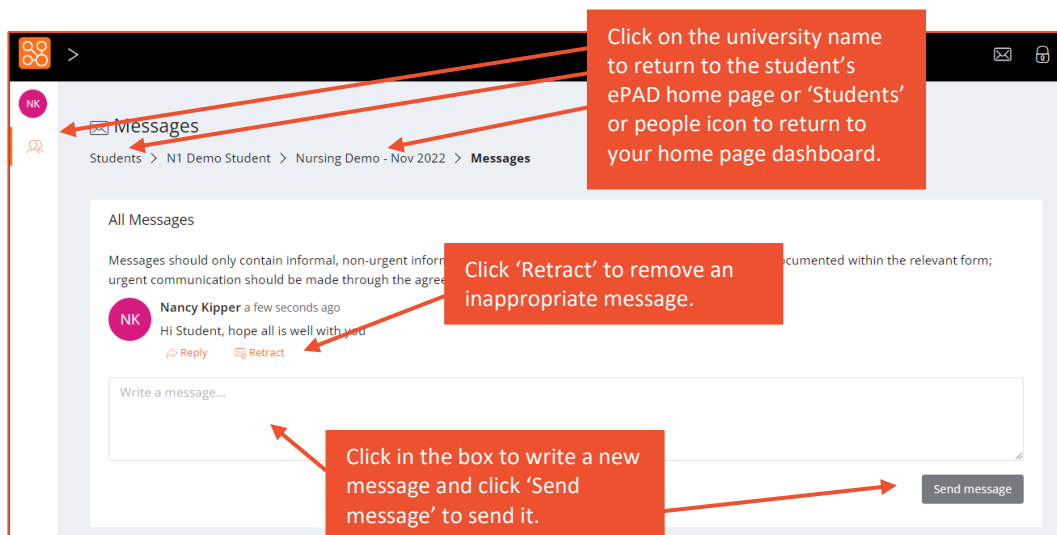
>

NK

Messages

Students > N1 Demo Student > Nursing Demo - Nov 2022 > Messages

Click on the university name to return to the student's ePAD home page or 'Students' or people icon to return to your home page dashboard.

All Messages

Messages should only contain informal, non-urgent inform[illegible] ocumented within the relevant form; urgent communication should be made through the agree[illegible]

Click 'Retract' to remove an inappropriate message.

NK

Nancy Kipper a few seconds ago

Hi Student, hope all is well with you

Reply

Retract

Write a message...

Click in the box to write a new message and click 'Send message' to send it.

Send message